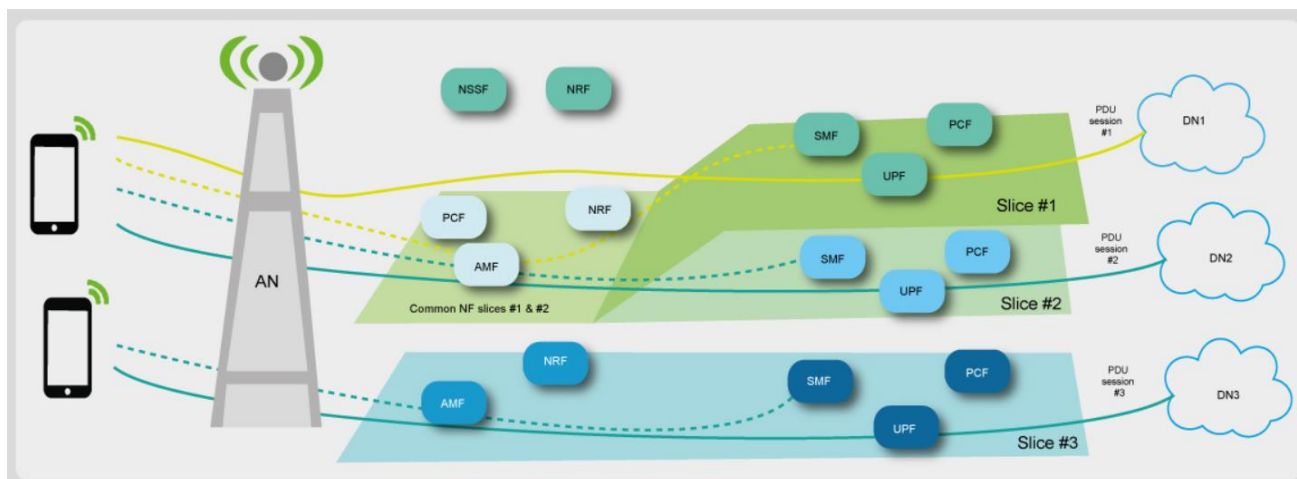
NSSF

NRF

SMF

PCF

PDU session #1

DN1

UPF

Slice #1

PCF

NRF

AN

AMF

SMF

PCF

PDU session #2

DN2

UPF

Slice #2

Common NF slices #1 & #2

NRF

AMF

SMF

PCF

PDU session #3

DN3

UPF

Slice #3